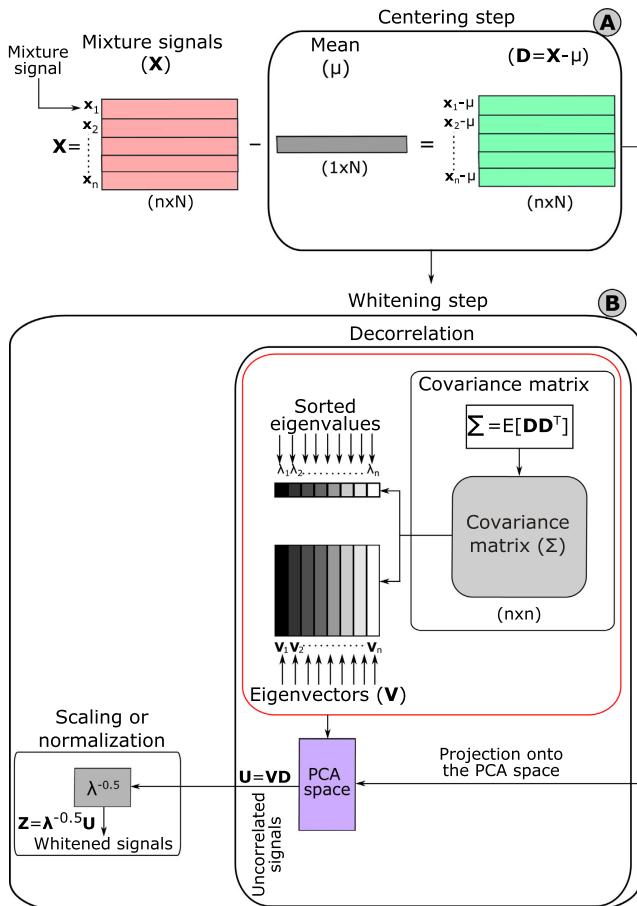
Centering step

A

Mixture signal

Mixture signals
($\mathbf{X}$)

$\mathbf{X}$=

$\mathbf{x}_1$
$\mathbf{x}_2$
$\mathbf{x}_n$

(nxN)

−

Mean
(μ)

(1xN)

=

($\mathbf{D}$=$\mathbf{X}$-μ)

$\mathbf{x}_1$-μ
$\mathbf{x}_2$-μ
$\mathbf{x}_n$-μ

(nxN)

Whitening step

B

Decorrelation

Covariance matrix

$\sum = E[\mathbf{DD}^T]$

Sorted eigenvalues

$\lambda_1 \lambda_2 \ldots \lambda_n$

Covariance matrix (Σ)

(nxn)

$\mathbf{V}_1 \mathbf{V}_2 \ldots \mathbf{V}_n$

Eigenvectors ($\mathbf{V}$)

Scaling or normalization

$\lambda^{-0.5}$

$\mathbf{Z}=\boldsymbol{\lambda}^{-0.5}\mathbf{U}$

Whitened signals

$\mathbf{U}=\mathbf{VD}$

PCA space

Uncorrelated signals

Projection onto the PCA space